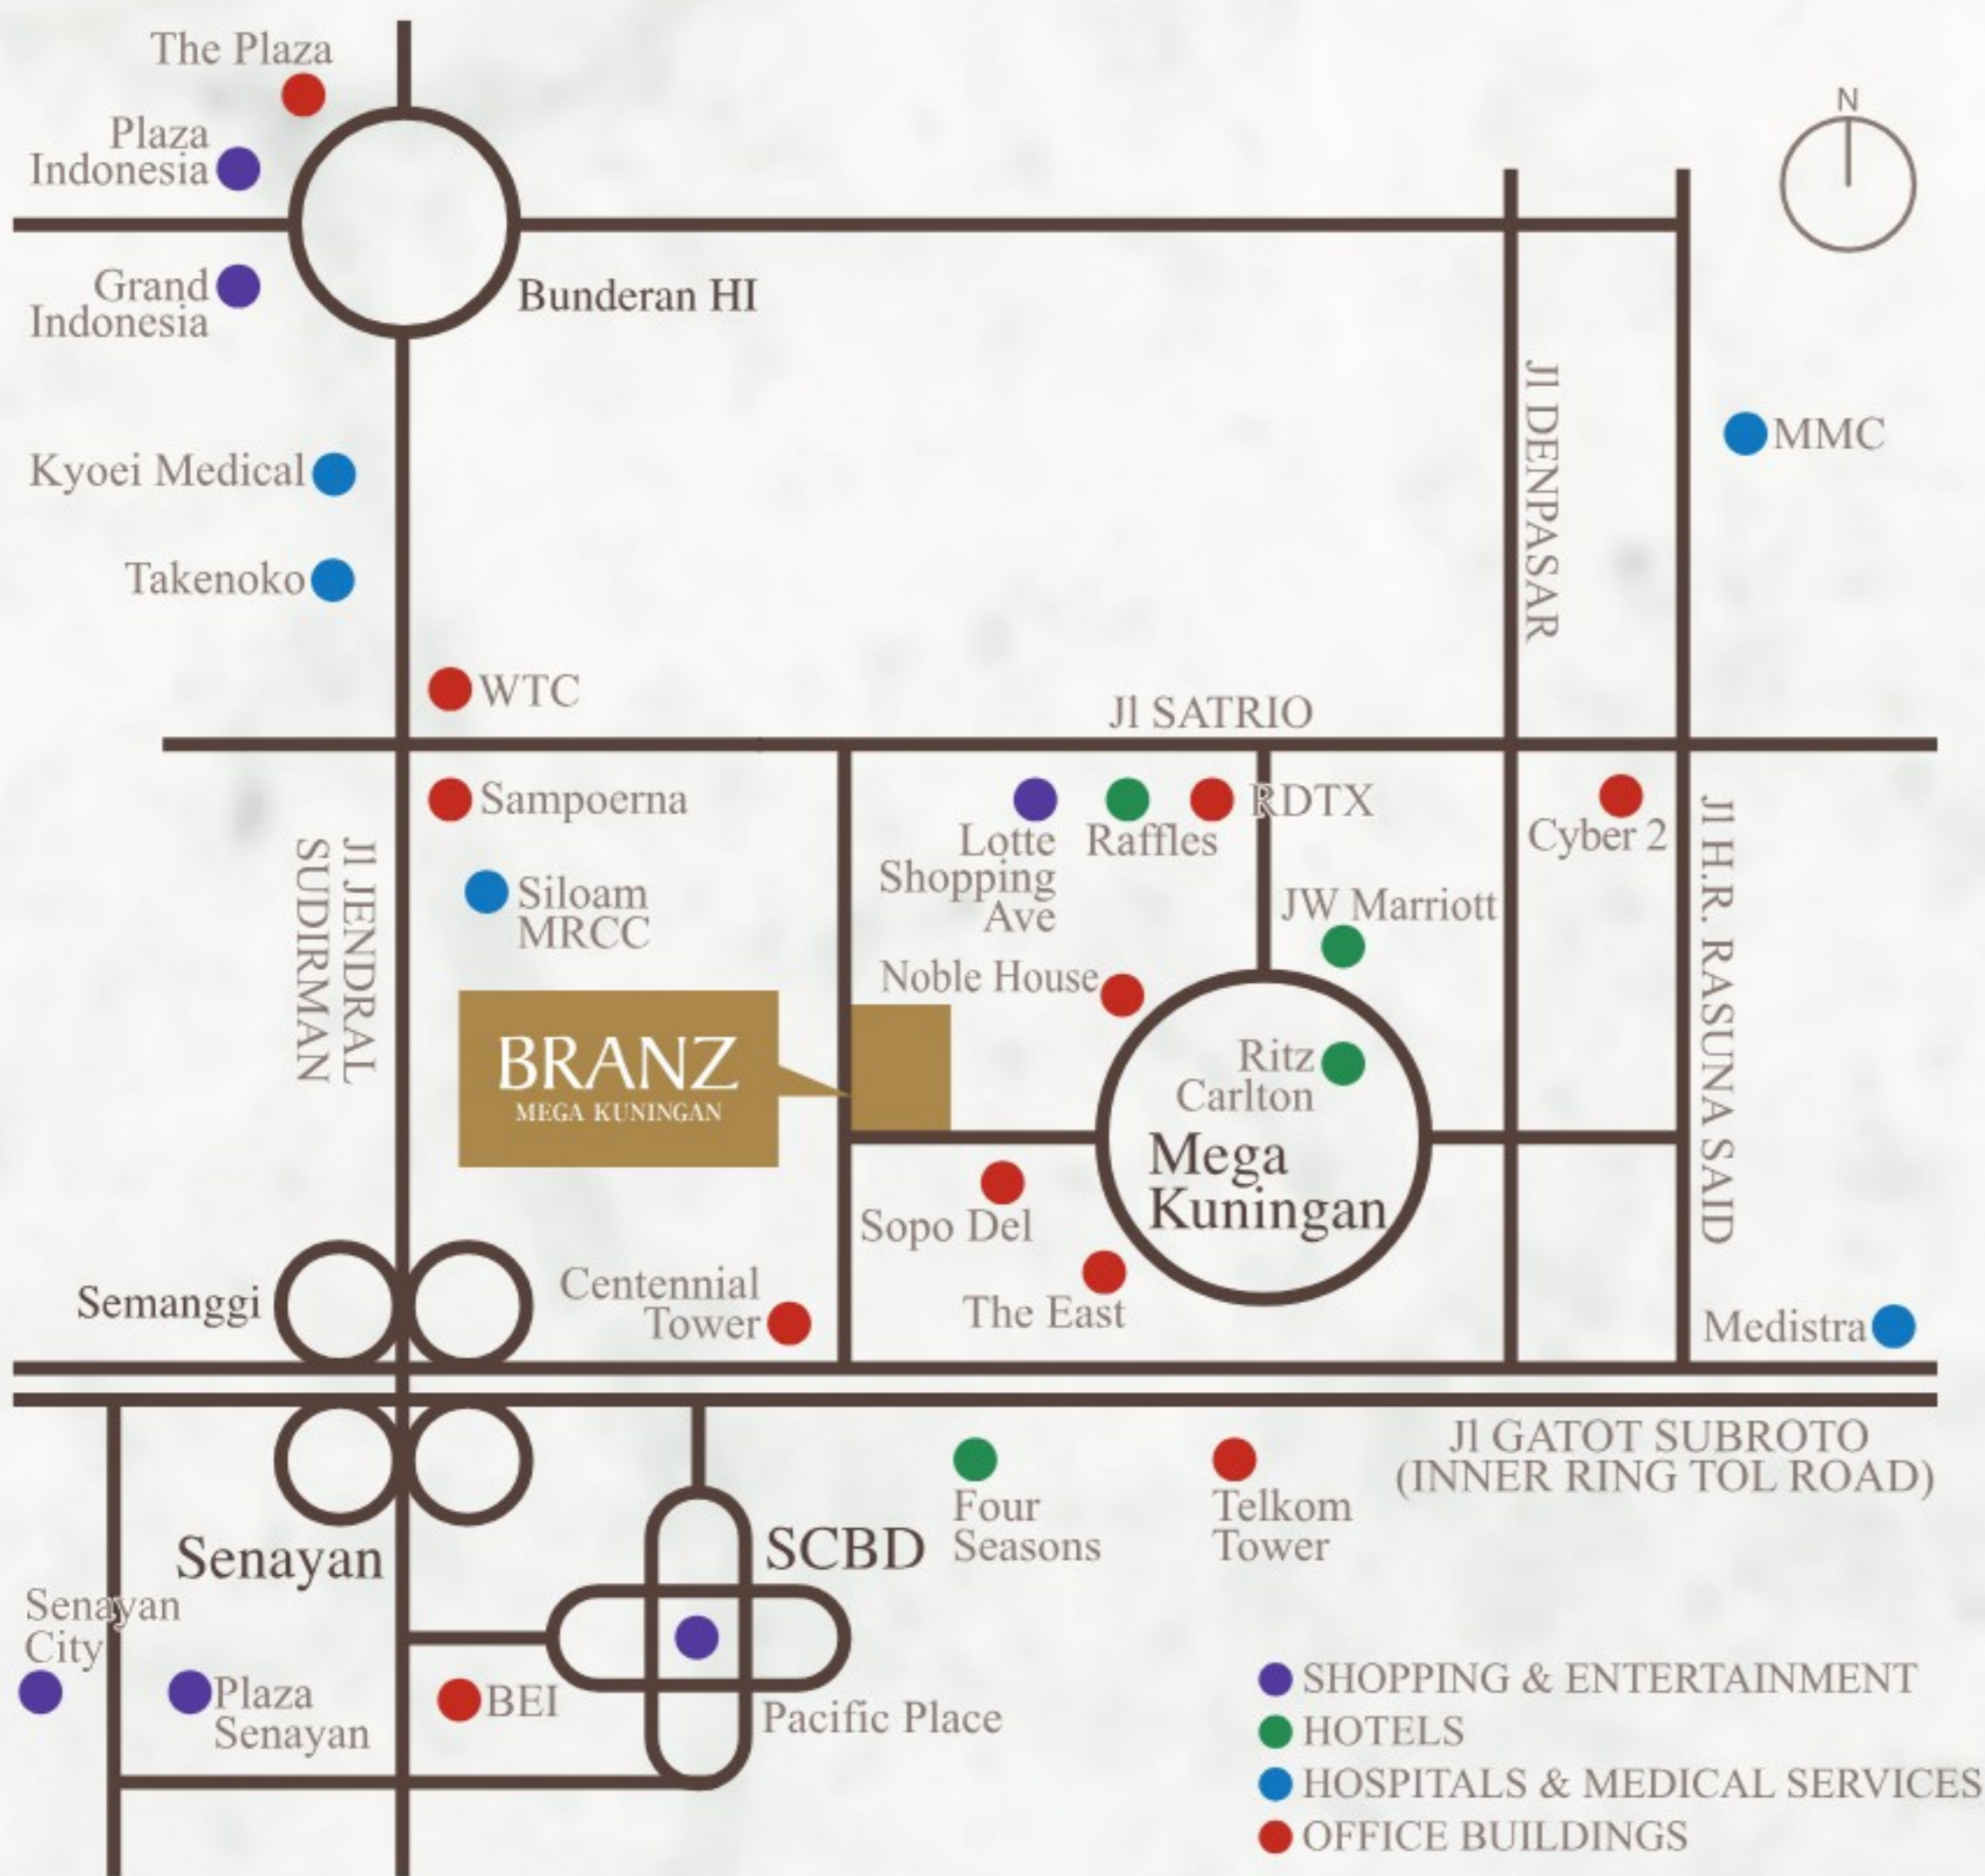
The Plaza
Plaza Indonesia
Grand Indonesia
Bunderan HI
N
Kyoei Medical
Takenoko
MMC
Jl DENPASAR
WTC
Jl SATRIO
Sampoerna
Lotte Shopping Ave
Raffles
RDTX
Cyber 2
Siloam MRCC
JW Marriott
Jl JENDRAL SUDIRMAN
Jl H.R. RASUNA SAID
Noble House
BRANZ
MEGA KUNINGAN
Ritz Carlton
Mega Kuningan
Sopo Del
Semanggi
Centennial Tower
The East
Medistra
Jl GATOT SUBROTO (INNER RING TOL ROAD)
Four Seasons
Telkom Tower
SCBD
Senayan
Senayan City
Plaza Senayan
BEI
Pacific Place
SHOPPING & ENTERTAINMENT
HOTELS
HOSPITALS & MEDICAL SERVICES
OFFICE BUILDINGS